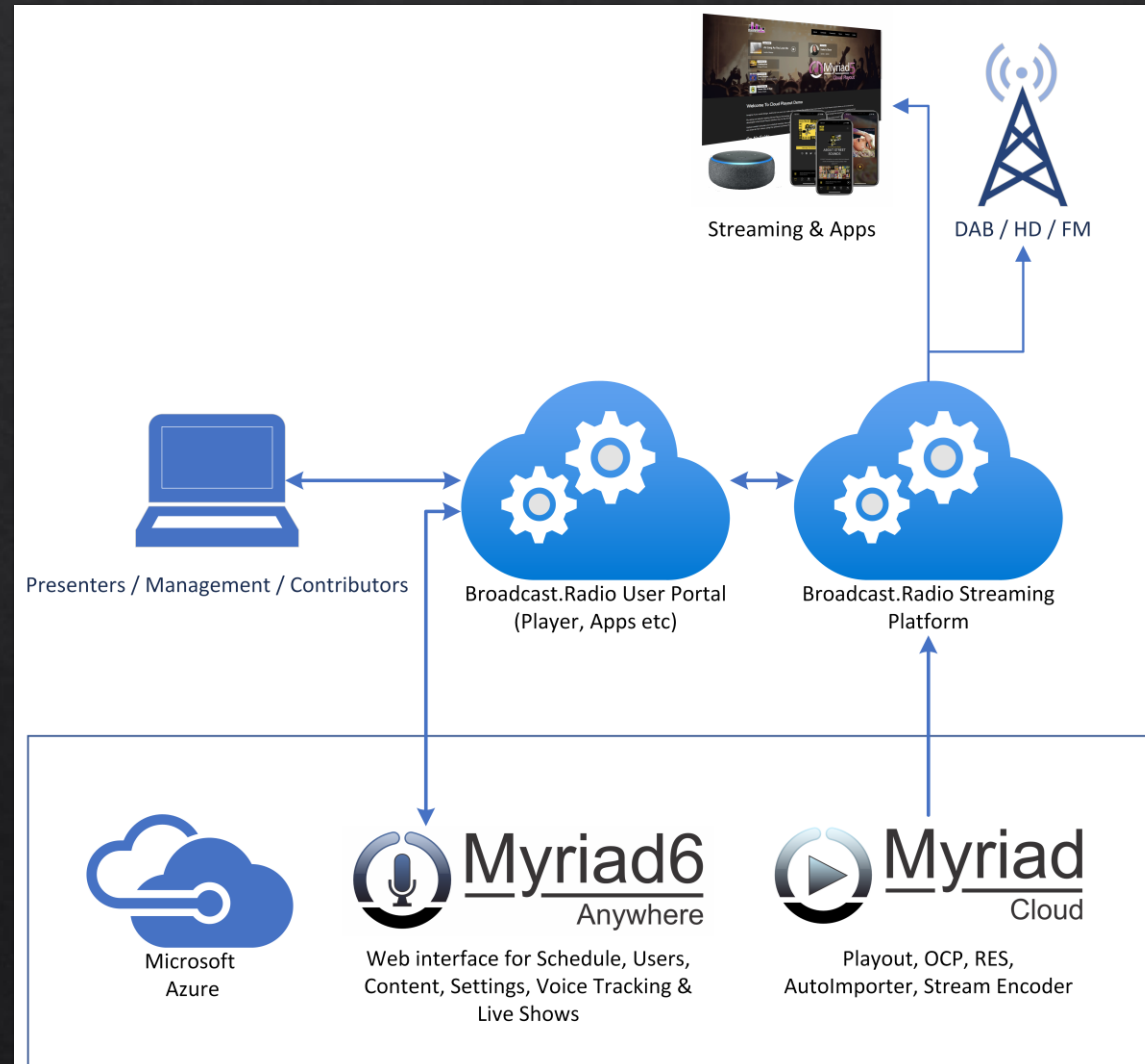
Streaming & Apps

DAB / HD / FM

Presenters / Management / Contributors

Broadcast.Radio User Portal (Player, Apps etc)

Broadcast.Radio Streaming Platform

Microsoft Azure

Myriad6 Anywhere

Web interface for Schedule, Users, Content, Settings, Voice Tracking & Live Shows

Myriad Cloud

Playout, OCP, RES, AutoImporter, Stream Encoder